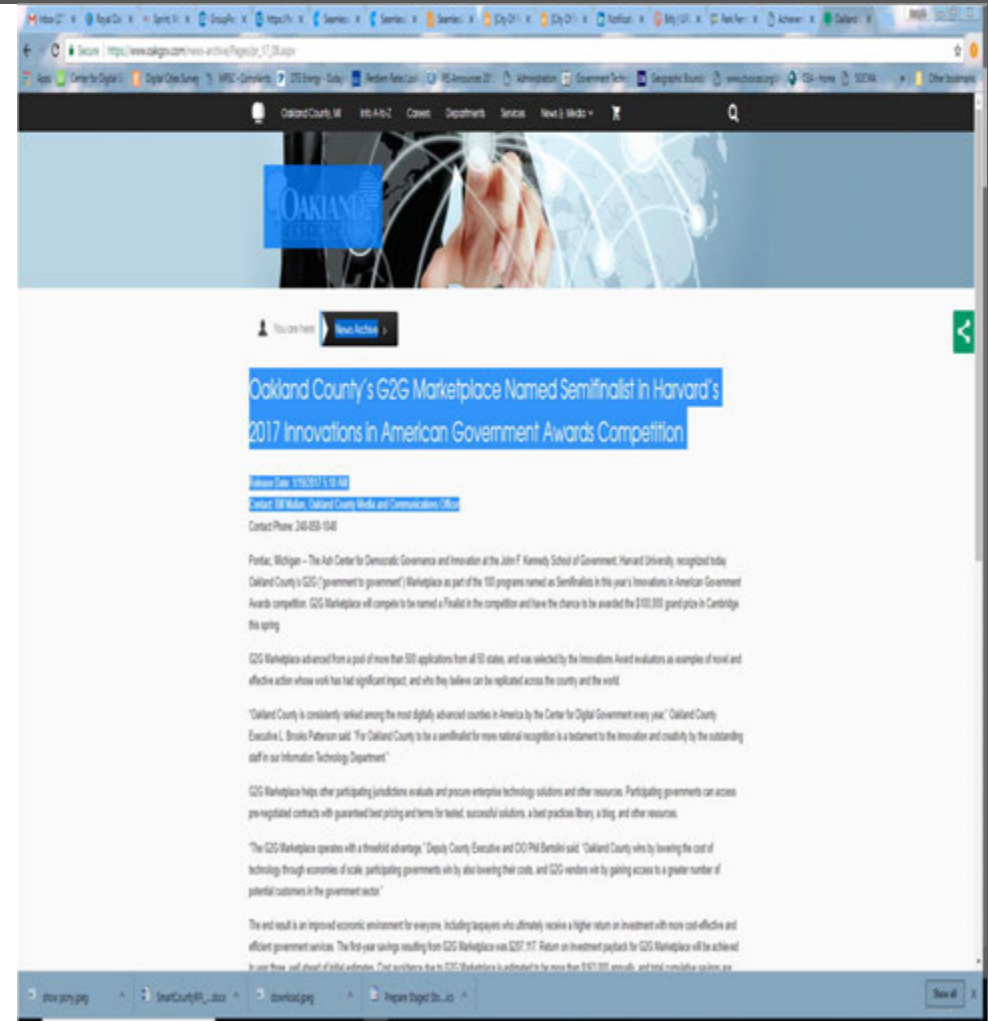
Oakland County, MI   Info A to Z   Careers   Departments   Services   News & Media

You are here   News Archive

Oakland County's G2G Marketplace Named Semifinalist in Harvard's 2017 Innovations in American Government Awards Competition

Release Date: 1/19/2017 5:18 AM
Contact: Bill Mullan, Oakland County Media and Communications Officer
Contact Phone: 248-858-1048

Pontiac, Michigan – The Ash Center for Democratic Governance and Innovation at the John F. Kennedy School of Government, Harvard University, recognized today Oakland County's G2G ("government to government") Marketplace as part of the 100 programs named as Semifinalists in this year's Innovations in American Government Awards competition. G2G Marketplace will compete to be named a Finalist in the competition and have the chance to be awarded the $100,000 grand prize in Cambridge this spring.

G2G Marketplace advanced from a pool of more than 500 applications from all 50 states, and was selected by the Innovations Award evaluators as examples of novel and effective action whose work has had significant impact, and who they believe can be replicated across the country and the world.

"Oakland County is consistently ranked among the most digitally advanced counties in America by the Center for Digital Government every year," Oakland County Executive L. Brooks Patterson said. "For Oakland County to be a semifinalist for more national recognition is a testament to the innovation and creativity by the outstanding staff in our Information Technology Department."

G2G Marketplace helps other participating jurisdictions evaluate and procure enterprise technology solutions and other resources. Participating governments can access pre-negotiated contracts with guaranteed best pricing and terms for tested, successful solutions, a best practices library, a blog, and other resources.

"The G2G Marketplace operates with a threefold advantage," Deputy County Executive and CIO Phil Bertolini said. "Oakland County wins by lowering the cost of technology through economies of scale, participating governments win by also lowering their costs, and G2G vendors win by gaining access to a greater number of potential customers in the government sector."

The end result is an improved economic environment for everyone, including taxpayers who ultimately receive a higher return on investment with more cost-effective and efficient government services. The first-year savings resulting from G2G Marketplace was $297,117. Return on investment payback for G2G Marketplace will be achieved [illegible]

show-pony.jpeg   SmartCountyRI_...docx   download.jpeg   Prepare Staged Sb...xls   Show all